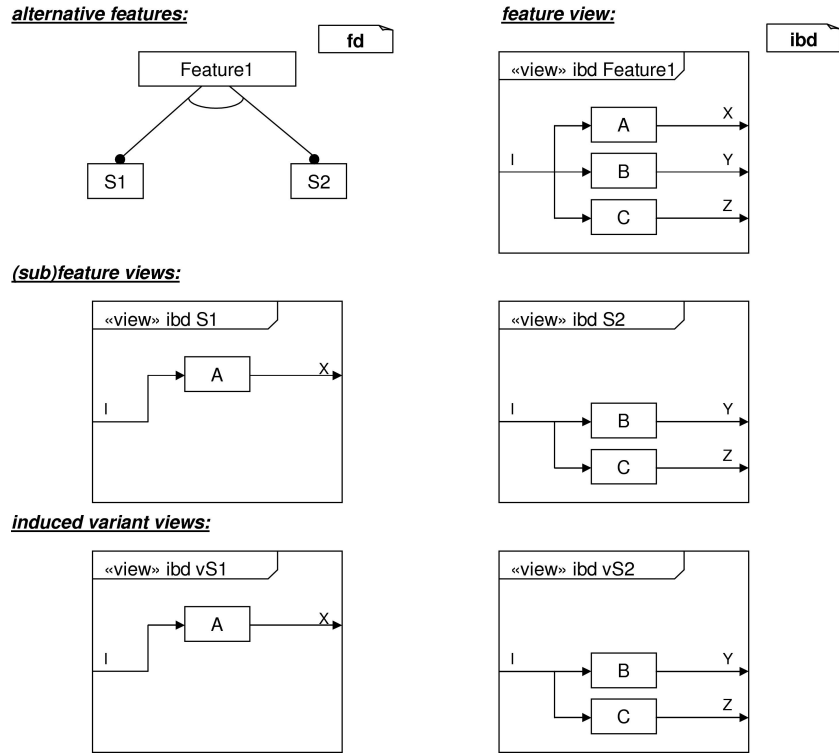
alternative features:

fd

Feature1

S1

S2

feature view:

ibd

«view» ibd Feature1

I

A

B

C

X

Y

Z

(sub)feature views:

«view» ibd S1

I

A

X

«view» ibd S2

I

B

C

Y

Z

induced variant views:

«view» ibd vS1

I

A

X

«view» ibd vS2

I

B

C

Y

Z